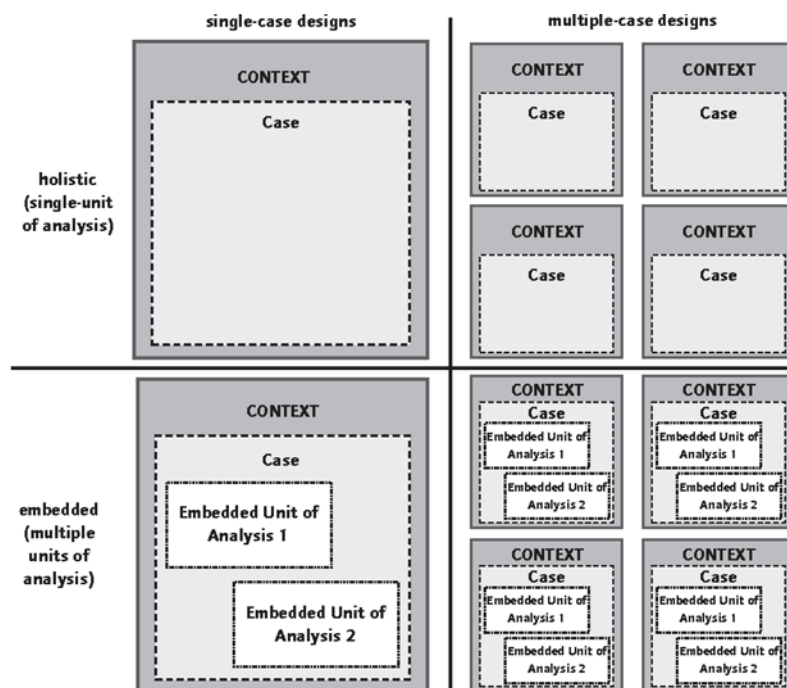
single-case designs

multiple-case designs

holistic (single-unit of analysis)

CONTEXT

Case

CONTEXT

Case

CONTEXT

Case

CONTEXT

Case

CONTEXT

Case

embedded (multiple units of analysis)

CONTEXT

Case

Embedded Unit of Analysis 1

Embedded Unit of Analysis 2

CONTEXT

Case

Embedded Unit of Analysis 1

Embedded Unit of Analysis 2

CONTEXT

Case

Embedded Unit of Analysis 1

Embedded Unit of Analysis 2

CONTEXT

Case

Embedded Unit of Analysis 1

Embedded Unit of Analysis 2

CONTEXT

Case

Embedded Unit of Analysis 1

Embedded Unit of Analysis 2